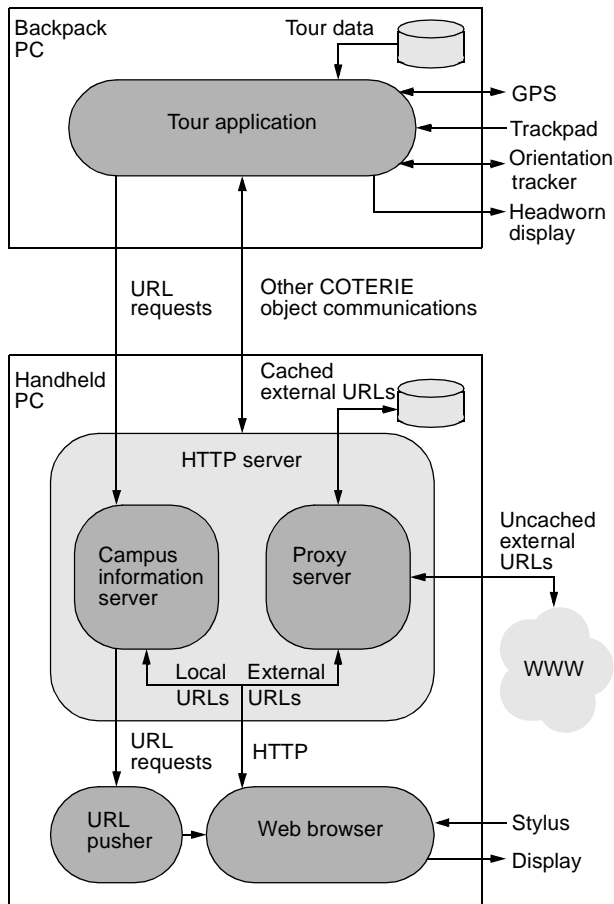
Backpack PC

Tour data

GPS

Tour application

Trackpad

Orientation tracker

Headworn display

URL requests

Other COTERIE object communications

Handheld PC

Cached external URLs

HTTP server

Uncached external URLs

Campus information server

Proxy server

WWW

Local URLs

External URLs

URL requests

HTTP

URL pusher

Web browser

Stylus

Display